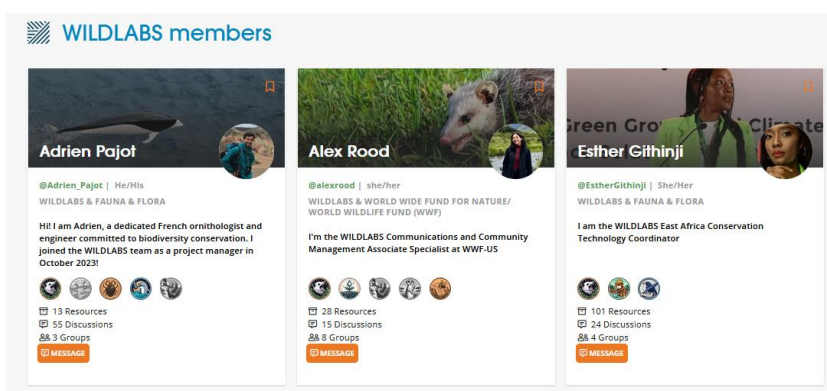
WILDLABS members

Adrien Pajot

@Adrien_Pajot | He/His

WILDLABS & FAUNA & FLORA

Hi! I am Adrien, a dedicated French ornithologist and engineer committed to biodiversity conservation. I joined the WILDLABS team as a project manager in October 2023!

13 Resources
55 Discussions
3 Groups
MESSAGE

Alex Rood

@alexrood | she/her

WILDLABS & WORLD WIDE FUND FOR NATURE/ WORLD WILDLIFE FUND (WWF)

I'm the WILDLABS Communications and Community Management Associate Specialist at WWF-US

28 Resources
15 Discussions
8 Groups
MESSAGE

Esther Githinji

@EstherGithinji | She/Her

WILDLABS & FAUNA & FLORA

I am the WILDLABS East Africa Conservation Technology Coordinator

101 Resources
24 Discussions
4 Groups
MESSAGE